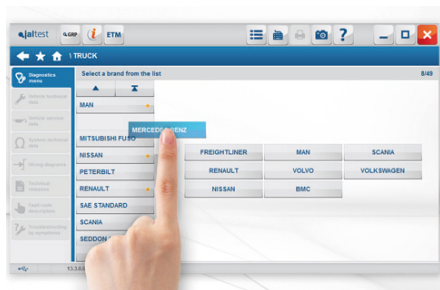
jaltest CRP i ETM

\ TRUCK

Diagnostics menu

Select a brand from the list

8/49

MAN

MITSUBISHI FUSO

MERCEDES-BENZ

NISSAN

PETERBILT

RENAULT

SAE STANDARD

SCANIA

SEDDON

FREIGHTLINER

MAN

SCANIA

RENAULT

VOLVO

VOLKSWAGEN

NISSAN

BMC